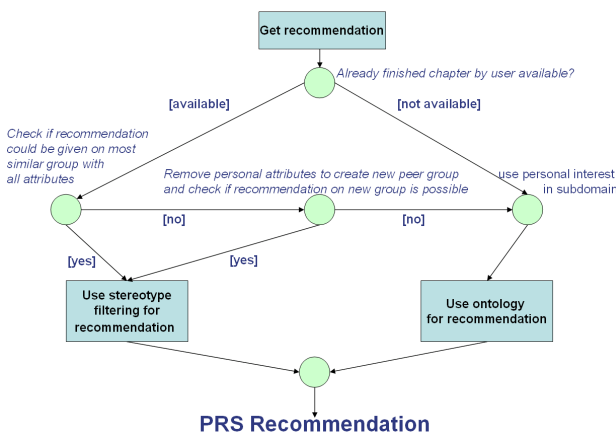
Get recommendation

Already finished chapter by user available?

[available]

[not available]

Check if recommendation could be given on most similar group with all attributes

Remove personal attributes to create new peer group and check if recommendation on new group is possible

use personal interest in subdomain

[no]

[no]

[yes]

[yes]

Use stereotype filtering for recommendation

Use ontology for recommendation

PRS Recommendation